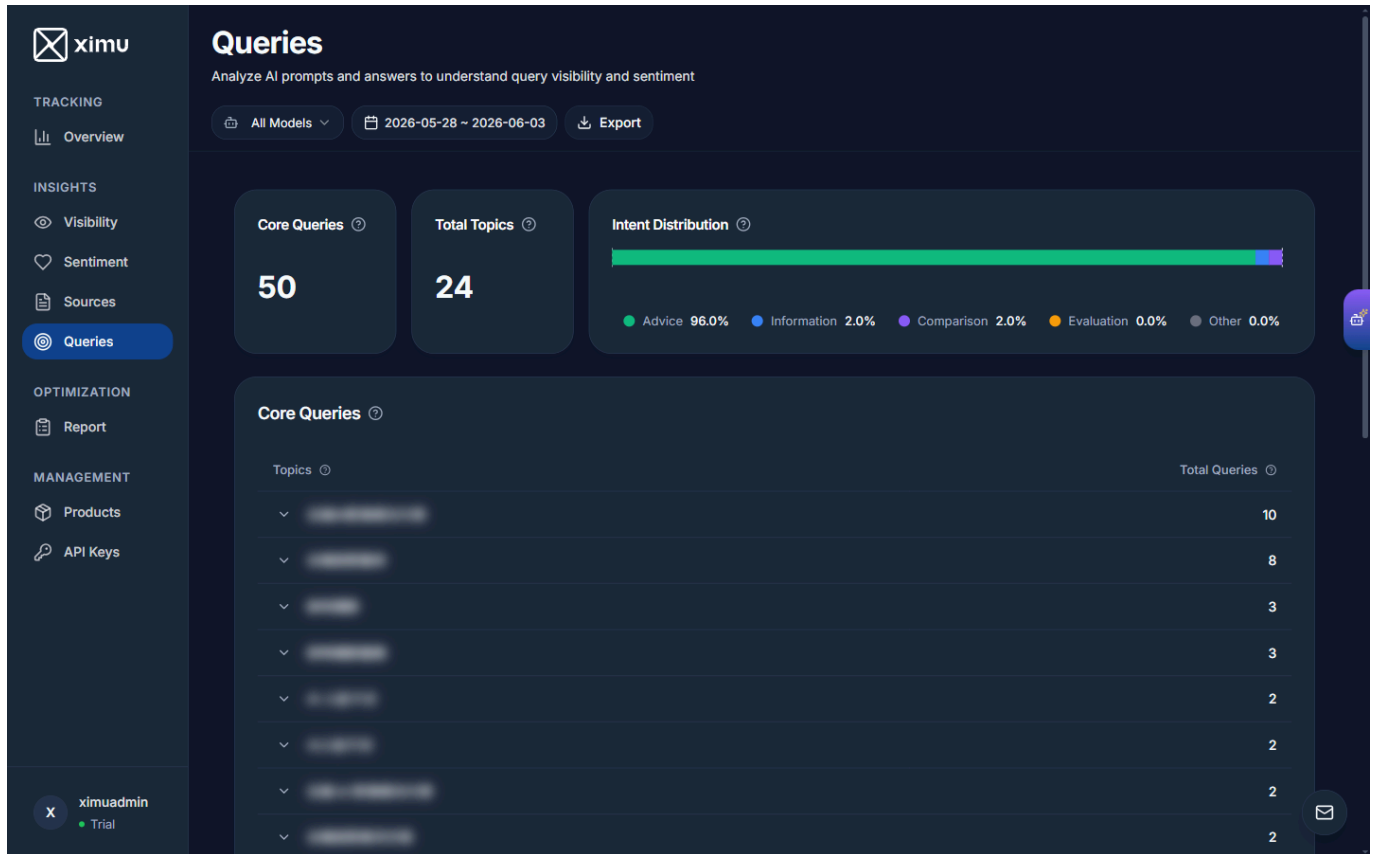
ximu

TRACKING
Overview

INSIGHTS
Visibility
Sentiment
Sources
Queries

OPTIMIZATION
Report

MANAGEMENT
Products
API Keys

X ximuadmin
Trial

Queries
Analyze AI prompts and answers to understand query visibility and sentiment

All Models
2026-05-28 ~ 2026-06-03
Export

Core Queries
50

Total Topics
24

Intent Distribution
Advice 96.0% Information 2.0% Comparison 2.0% Evaluation 0.0% Other 0.0%

Core Queries

| Topics | Total Queries |
|---|---|
| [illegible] | 10 |
| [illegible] | 8 |
| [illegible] | 3 |
| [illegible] | 3 |
| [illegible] | 2 |
| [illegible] | 2 |
| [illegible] | 2 |
| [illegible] | 2 |